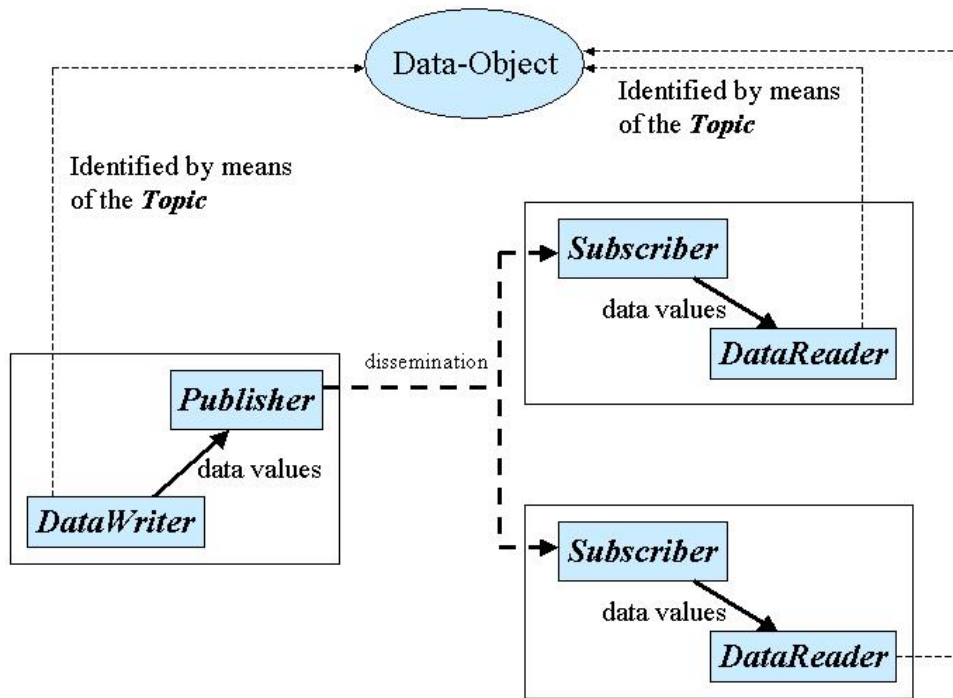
Data-Object

Identified by means of the ***Topic***

Identified by means of the ***Topic***

***Subscriber***

data values

***DataReader***

dissemination

***Publisher***

data values

***DataWriter***

***Subscriber***

data values

***DataReader***